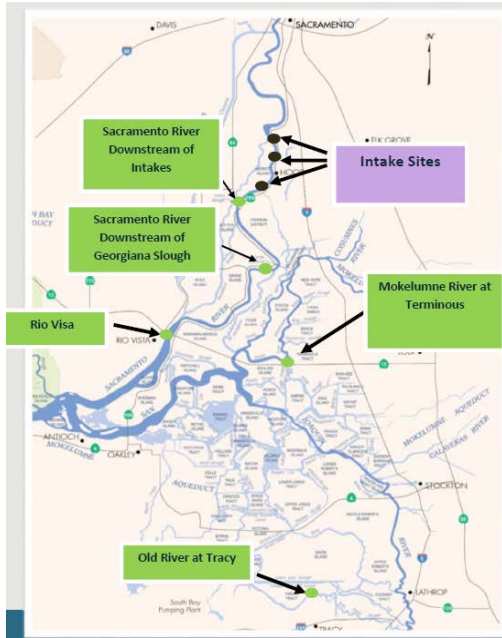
DAVIS
SACRAMENTO
N
ELK GROVE
Sacramento River Downstream of Intakes
Intake Sites
Sacramento River Downstream of Georgiana Slough
Mokelumne River at Terminous
Rio Visa
RIO VISTA
SACRAMENTO
RIVER
ANTIOCH
OAKLEY
MOKELUMNE
AQUEDUCT
MOKELUMNE AQUEDUCT
CALAVERAS RIVER
STOCKTON
Old River at Tracy
LATHROP
South Bay Pumping Plant
TRACY